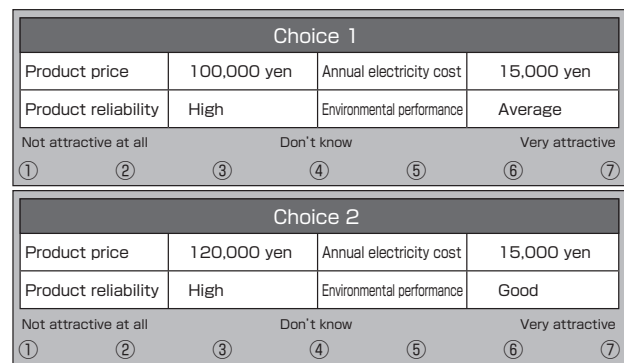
Choice 1

| Product price | 100,000 yen | Annual electricity cost | 15,000 yen |
|---|---|---|---|
| Product reliability | High | Environmental performance | Average |

Not attractive at all Don't know Very attractive
① ② ③ ④ ⑤ ⑥ ⑦

Choice 2

| Product price | 120,000 yen | Annual electricity cost | 15,000 yen |
|---|---|---|---|
| Product reliability | High | Environmental performance | Good |

Not attractive at all Don't know Very attractive
① ② ③ ④ ⑤ ⑥ ⑦